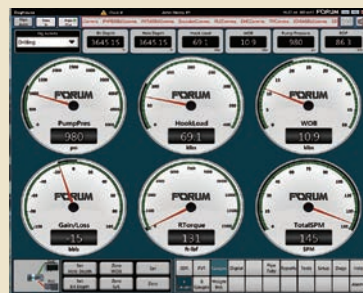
FORUM

Rig Activity
Drilling

Bit Depth
3645.15

Hole Depth
3645.15

Hook Load
69.1

WOB
10.9

Pump Pressure
980

ROP
86.3

FORUM
PumpPres
980
psi

FORUM
HookLoad
69.1
klbs

FORUM
WOB
10.9
klbs

FORUM
Gain/Loss
15
bbls

FORUM
RTorque
131
ft-lbf

FORUM
TotalSPM
145
SPM

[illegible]